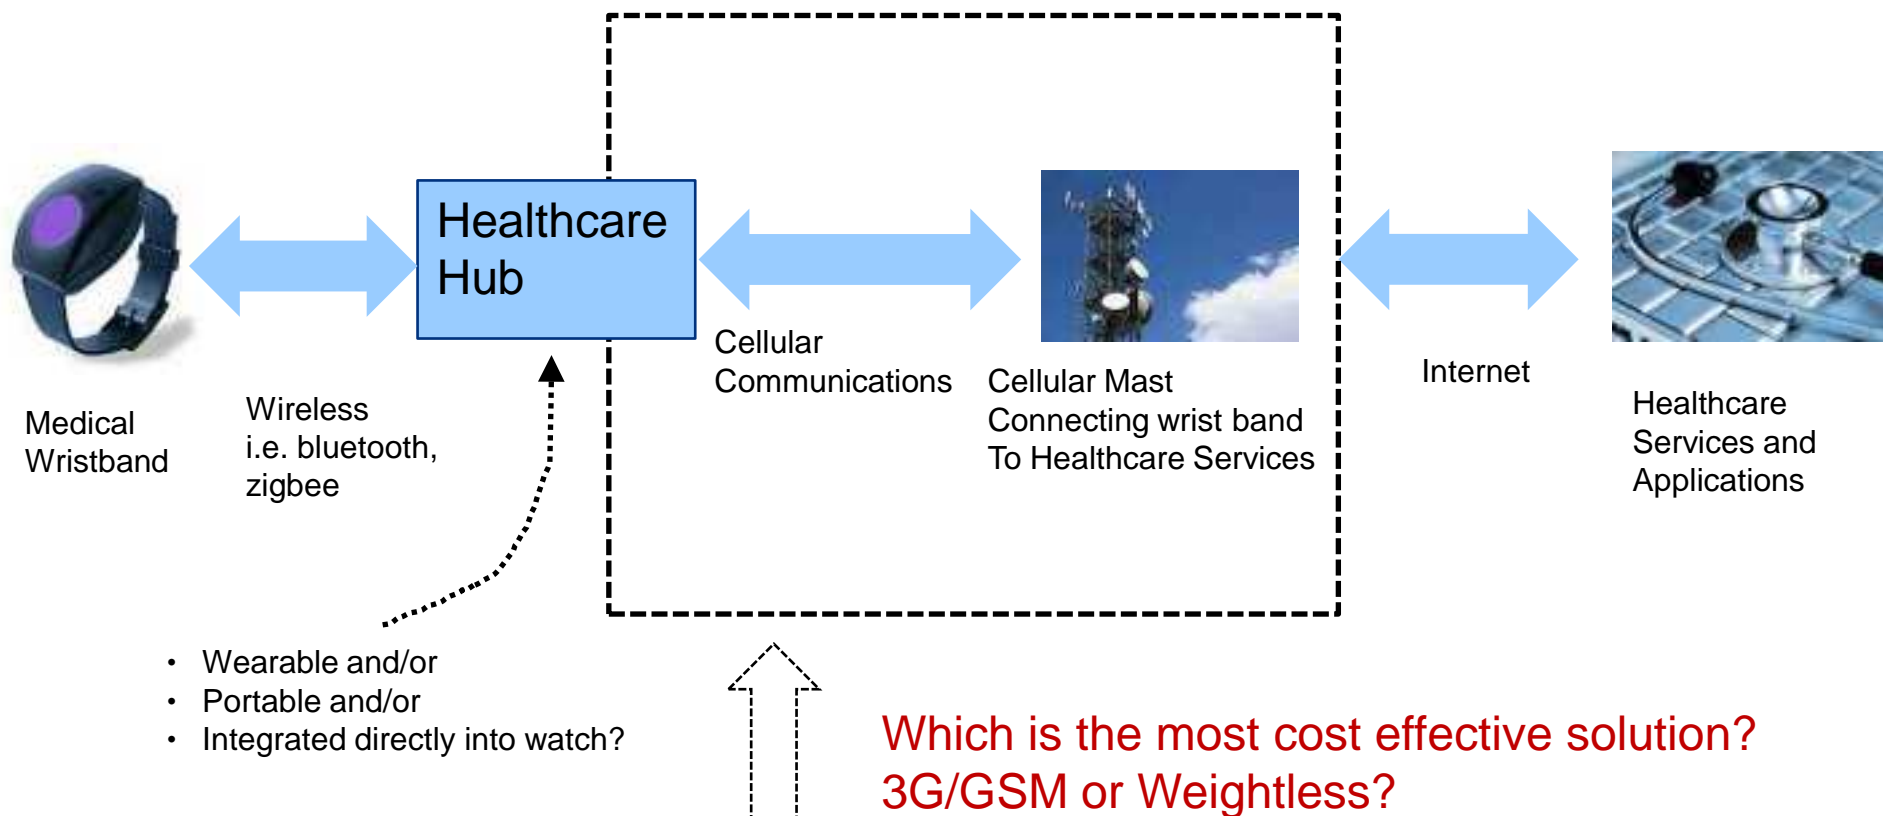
Healthcare Hub

Medical Wristband

Wireless i.e. bluetooth, zigbee

Cellular Communications

Cellular Mast Connecting wrist band To Healthcare Services

Internet

Healthcare Services and Applications

- Wearable and/or
- Portable and/or
- Integrated directly into watch?

Which is the most cost effective solution? 3G/GSM or Weightless?